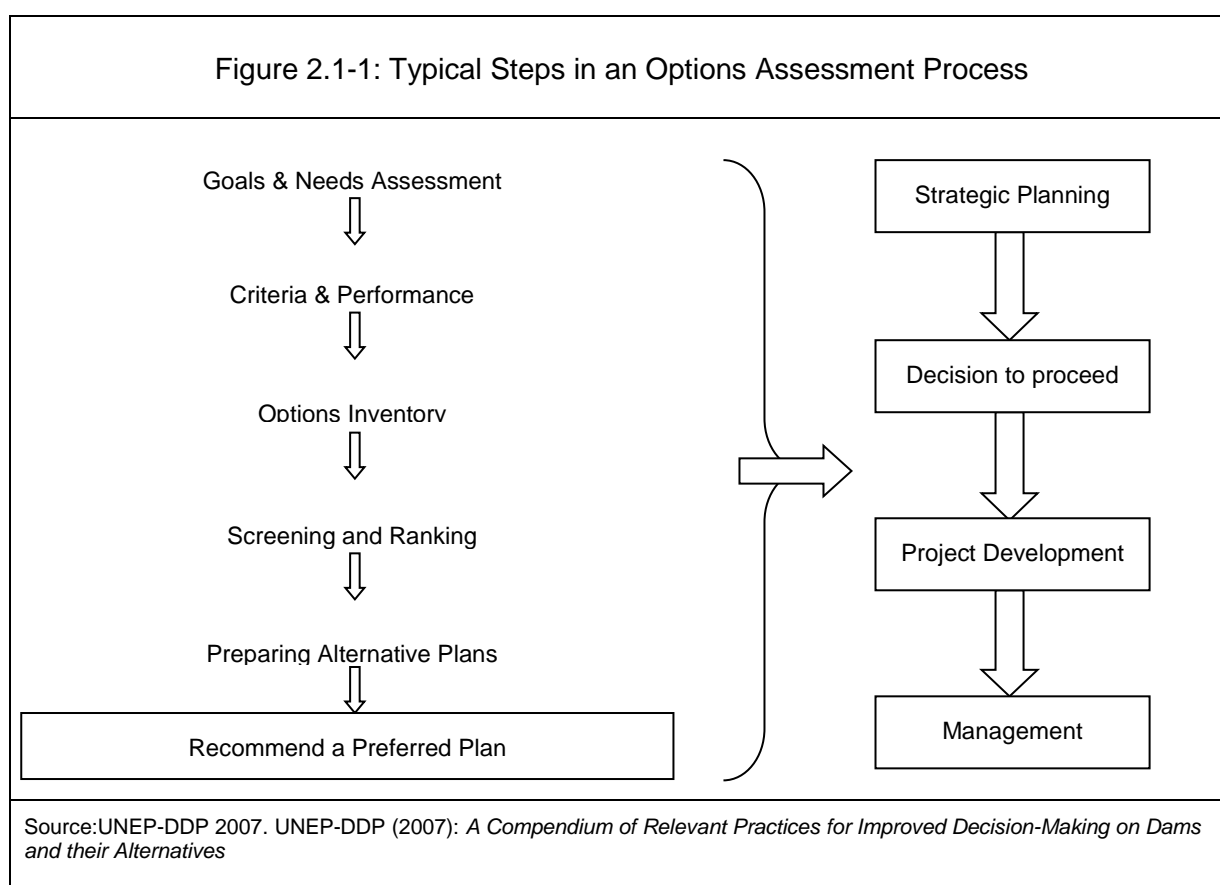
Figure 2.1-1: Typical Steps in an Options Assessment Process

Goals & Needs Assessment

Criteria & Performance

Options Inventory

Screening and Ranking

Preparing Alternative Plans

Recommend a Preferred Plan

Strategic Planning

Decision to proceed

Project Development

Management

Source:UNEP-DDP 2007. UNEP-DDP (2007): *A Compendium of Relevant Practices for Improved Decision-Making on Dams and their Alternatives*